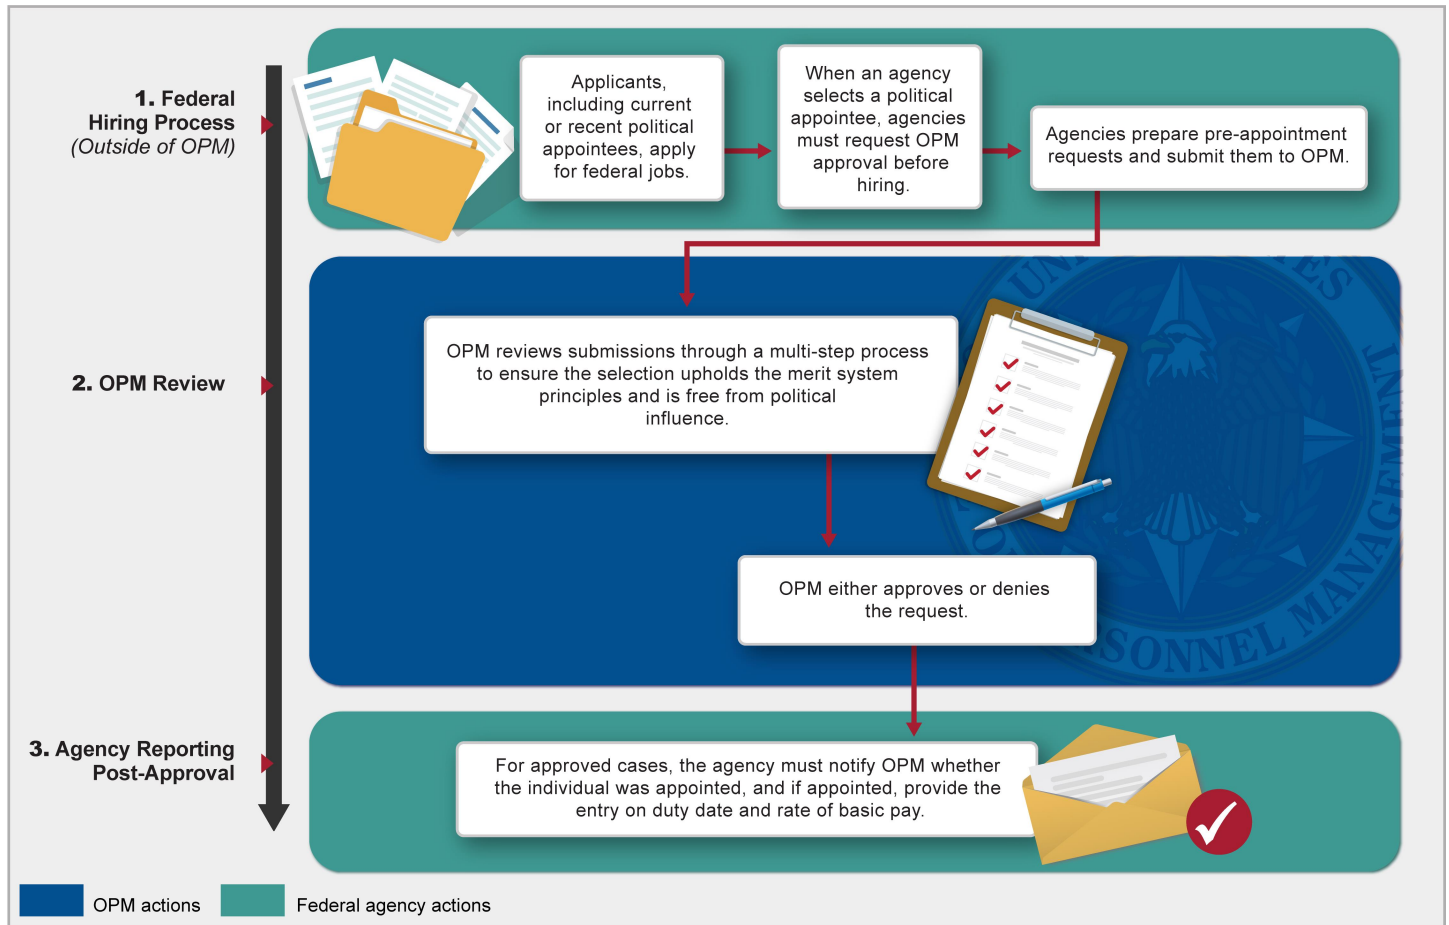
1. Federal Hiring Process (Outside of OPM)

Applicants, including current or recent political appointees, apply for federal jobs.

When an agency selects a political appointee, agencies must request OPM approval before hiring.

Agencies prepare pre-appointment requests and submit them to OPM.

2. OPM Review

OPM reviews submissions through a multi-step process to ensure the selection upholds the merit system principles and is free from political influence.

OPM either approves or denies the request.

3. Agency Reporting Post-Approval

For approved cases, the agency must notify OPM whether the individual was appointed, and if appointed, provide the entry on duty date and rate of basic pay.

OPM actions

Federal agency actions